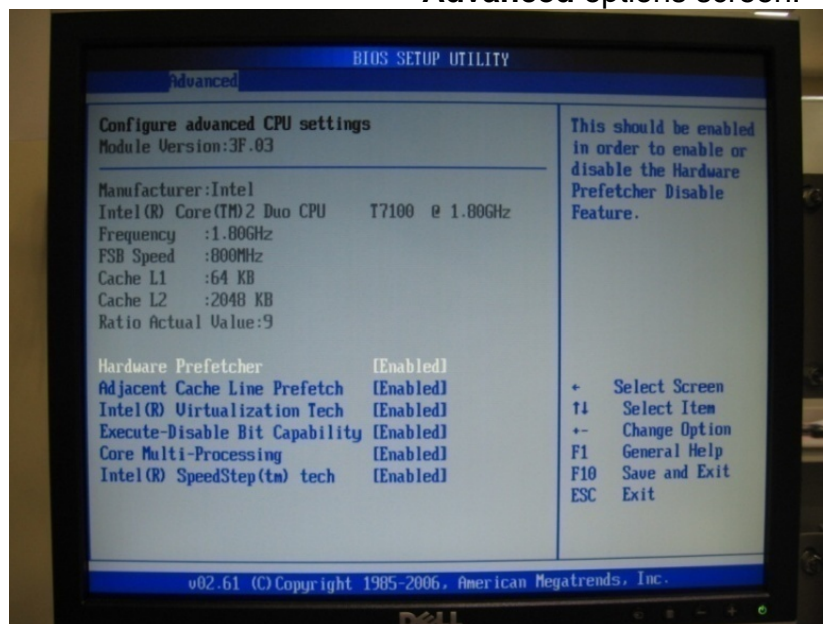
Advanced options screen.

BIOS SETUP UTILITY

Advanced

Configure advanced CPU settings
Module Version:3F.03

Manufacturer:Intel
Intel(R) Core(TM)2 Duo CPU T7100 @ 1.80GHz
Frequency :1.80GHz
FSB Speed :800MHz
Cache L1 :64 KB
Cache L2 :2048 KB
Ratio Actual Value:9

Hardware Prefetcher [Enabled]
Adjacent Cache Line Prefetch [Enabled]
Intel(R) Virtualization Tech [Enabled]
Execute-Disable Bit Capability [Enabled]
Core Multi-Processing [Enabled]
Intel(R) SpeedStep(tm) tech [Enabled]

This should be enabled in order to enable or disable the Hardware Prefetcher Disable Feature.

← Select Screen
↑↓ Select Item
+- Change Option
F1 General Help
F10 Save and Exit
ESC Exit

v02.61 (C)Copyright 1985-2006, American Megatrends, Inc.

DELL